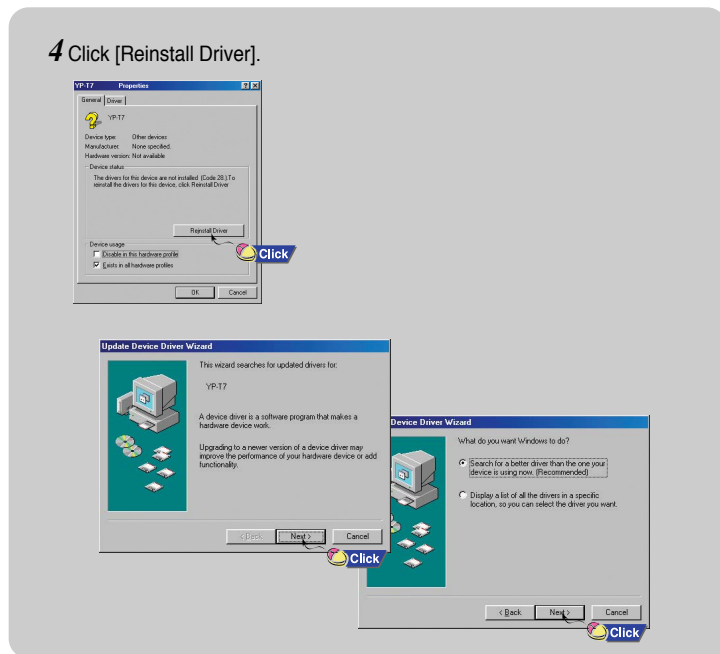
4 Click [Reinstall Driver].

YP-T7 Properties ? X

General Driver

YP-T7

Device type: Other devices
Manufacturer: None specified.
Hardware version: Not available

Device status

The drivers for this device are not installed. (Code 28.) To reinstall the drivers for this device, click Reinstall Driver.

Reinstall Driver

Click

Device usage

Disable in this hardware profile
Exists in all hardware profiles

OK Cancel

Update Device Driver Wizard

This wizard searches for updated drivers for:

YP-T7

A device driver is a software program that makes a hardware device work.

Upgrading to a newer version of a device driver may improve the performance of your hardware device or add functionality.

< Back Next > Cancel

Click

Device Driver Wizard

What do you want Windows to do?

Search for a better driver than the one your device is using now. (Recommended)

Display a list of all the drivers in a specific location, so you can select the driver you want.

< Back Next > Cancel

Click